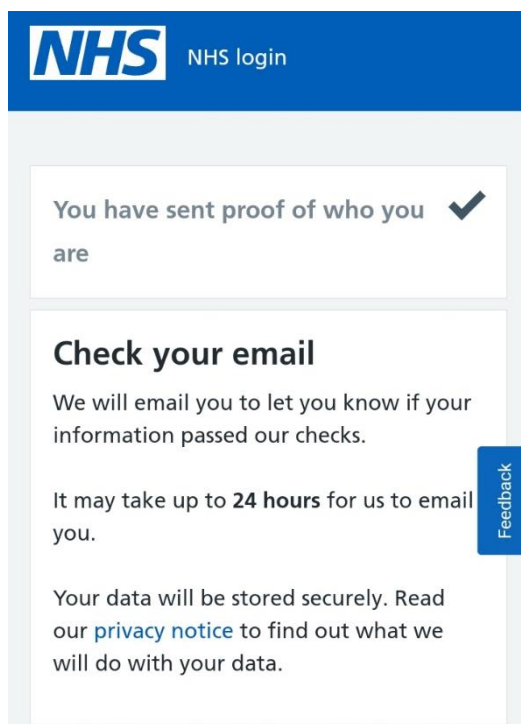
NHS NHS login

You have sent proof of who you are

Check your email

We will email you to let you know if your information passed our checks.

It may take up to **24 hours** for us to email you.

Feedback

Your data will be stored securely. Read our privacy notice to find out what we will do with your data.